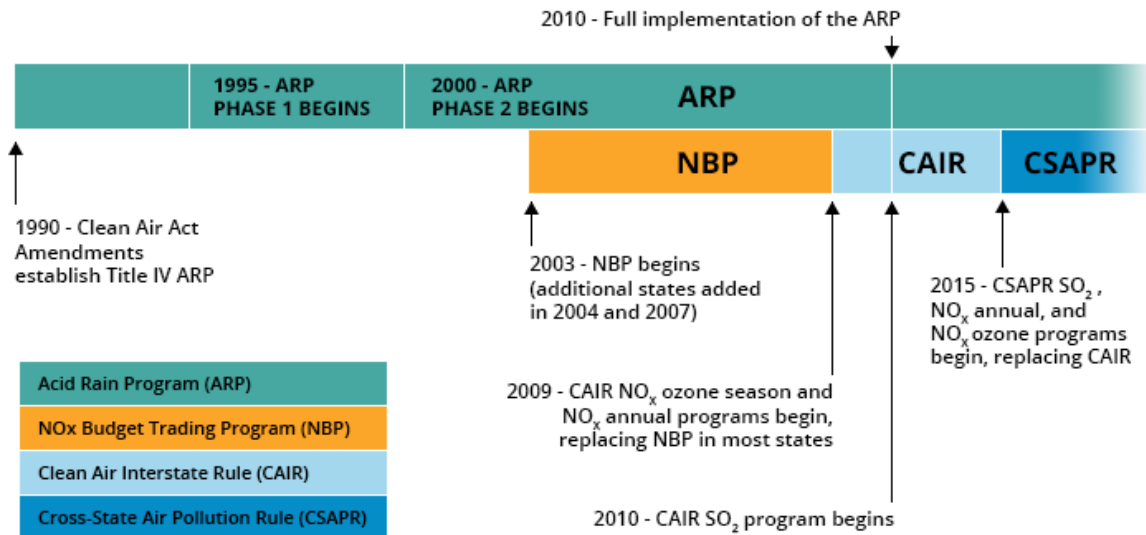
2010 - Full implementation of the ARP

1995 - ARP PHASE 1 BEGINS

2000 - ARP PHASE 2 BEGINS

ARP

NBP

CAIR

CSAPR

1990 - Clean Air Act Amendments establish Title IV ARP

2003 - NBP begins (additional states added in 2004 and 2007)

2015 - CSAPR $SO_2$, $NO_x$ annual, and $NO_x$ ozone programs begin, replacing CAIR

2009 - CAIR $NO_x$ ozone season and $NO_x$ annual programs begin, replacing NBP in most states

2010 - CAIR $SO_2$ program begins

Acid Rain Program (ARP)

NOx Budget Trading Program (NBP)

Clean Air Interstate Rule (CAIR)

Cross-State Air Pollution Rule (CSAPR)